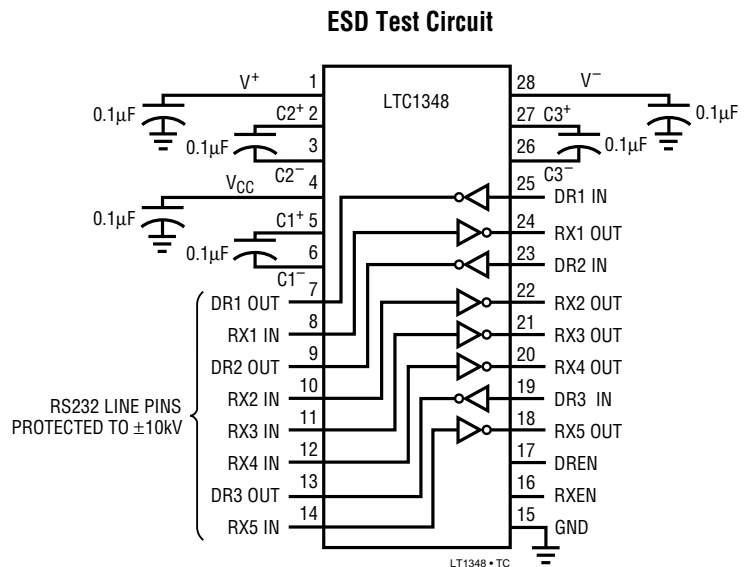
ESD Test Circuit

LTC1348

$V^+$ 1
0.1μF
$C2^+$ 2
0.1μF 3
$C2^-$ 4
$V_{CC}$
0.1μF
$C1^+$ 5
0.1μF 6
$C1^-$
DR1 OUT 7
RX1 IN 8
DR2 OUT 9
RX2 IN 10
RX3 IN 11
RX4 IN 12
DR3 OUT 13
RX5 IN 14

RS232 LINE PINS PROTECTED TO ±10kV

28 $V^-$
0.1μF
27 $C3^+$
0.1μF
26 $C3^-$
25 DR1 IN
24 RX1 OUT
23 DR2 IN
22 RX2 OUT
21 RX3 OUT
20 RX4 OUT
19 DR3 IN
18 RX5 OUT
17 DREN
16 RXEN
15 GND

LT1348 • TC